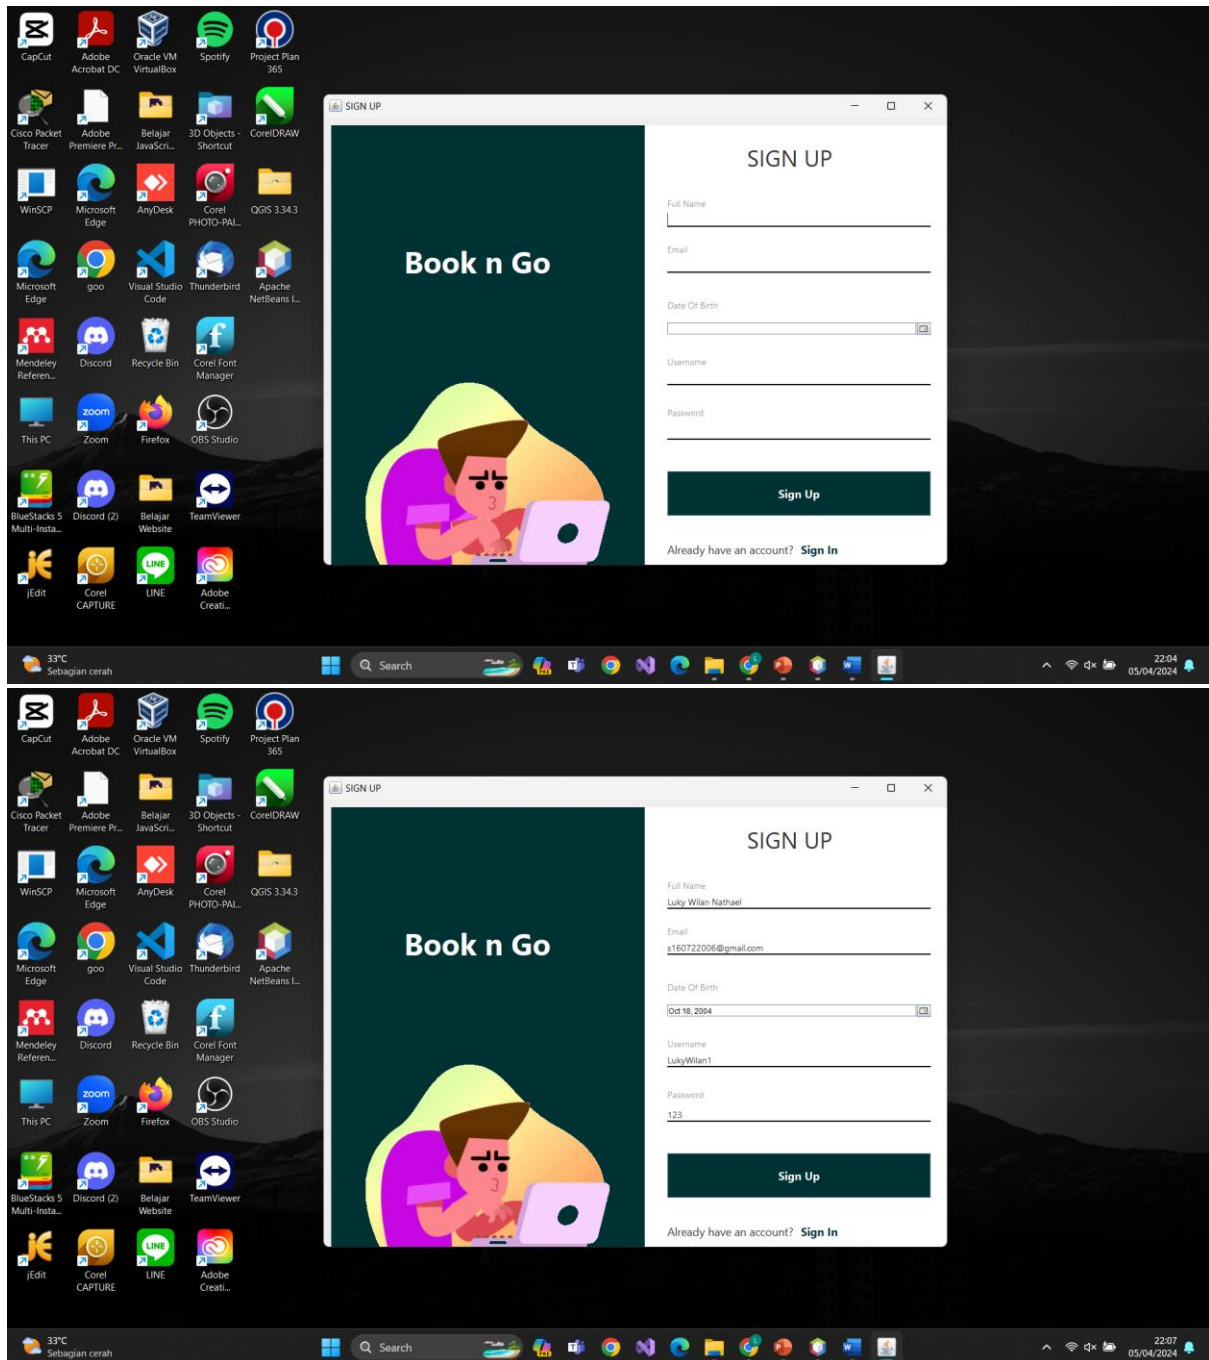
CapCut
Adobe Acrobat DC
Oracle VM VirtualBox
Spotify
Project Plan 365
Cisco Packet Tracer
Adobe Premiere Pr...
Belajar JavaScri...
3D Objects - Shortcut
CorelDRAW
WinSCP
Microsoft Edge
AnyDesk
Corel PHOTO-PAI...
QGIS 3.34.3
Microsoft Edge
goo
Visual Studio Code
Thunderbird
Apache NetBeans I...
Mendeley Referen...
Discord
Recycle Bin
Corel Font Manager
This PC
Zoom
Firefox
OBS Studio
BlueStacks 5 Multi-Insta...
Discord (2)
Belajar Website
TeamViewer
jEdit
Corel CAPTURE
LINE
Adobe Creati...

SIGN UP

Book n Go

SIGN UP

Full Name

Email

Date Of Birth

Username

Password

Sign Up

Already have an account? Sign In

33°C
Sebagian cerah
Search
22:04
05/04/2024

CapCut
Adobe Acrobat DC
Oracle VM VirtualBox
Spotify
Project Plan 365
Cisco Packet Tracer
Adobe Premiere Pr...
Belajar JavaScri...
3D Objects - Shortcut
CorelDRAW
WinSCP
Microsoft Edge
AnyDesk
Corel PHOTO-PAI...
QGIS 3.34.3
Microsoft Edge
goo
Visual Studio Code
Thunderbird
Apache NetBeans I...
Mendeley Referen...
Discord
Recycle Bin
Corel Font Manager
This PC
Zoom
Firefox
OBS Studio
BlueStacks 5 Multi-Insta...
Discord (2)
Belajar Website
TeamViewer
jEdit
Corel CAPTURE
LINE
Adobe Creati...

SIGN UP

Book n Go

SIGN UP

Full Name
Luky Wilan Nathael

Email
s160722006@gmail.com

Date Of Birth
Oct 18, 2004

Username
LukyWilan1

Password
123

Sign Up

Already have an account? Sign In

33°C
Sebagian cerah
Search
22:07
05/04/2024